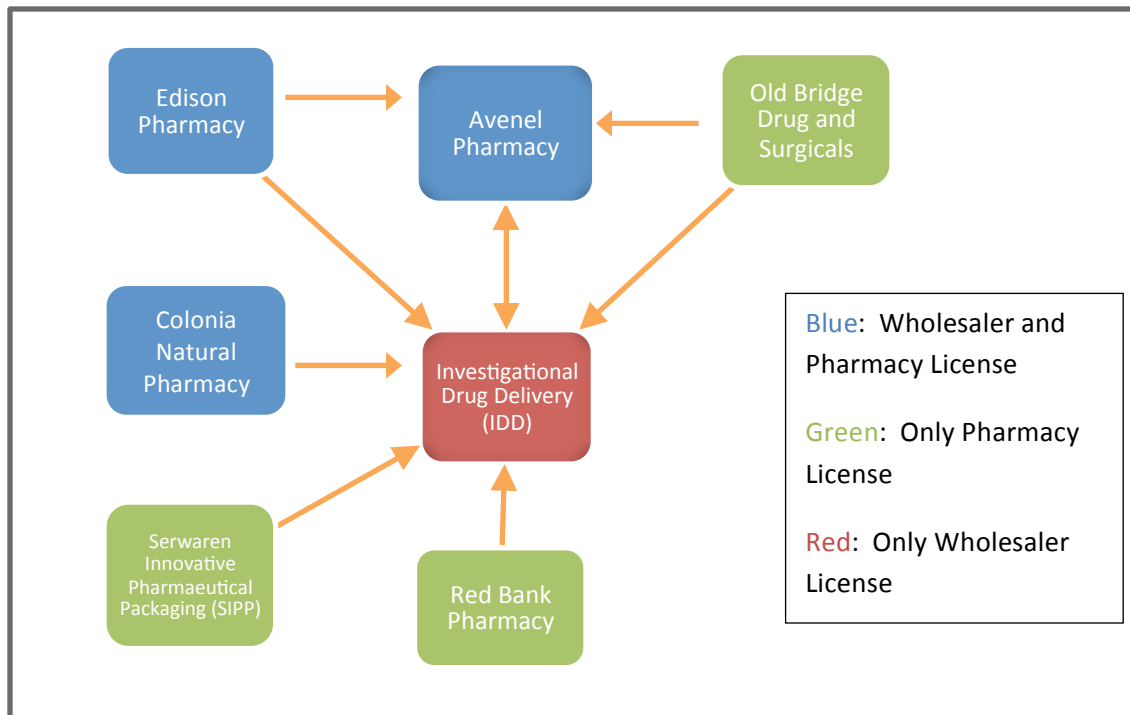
Edison Pharmacy

Avenel Pharmacy

Old Bridge Drug and Surgicals

Colonia Natural Pharmacy

Investigational Drug Delivery (IDD)

Serwaren Innovative Pharmaeutical Packaging (SIPP)

Red Bank Pharmacy

Blue: Wholesaler and Pharmacy License

Green: Only Pharmacy License

Red: Only Wholesaler License